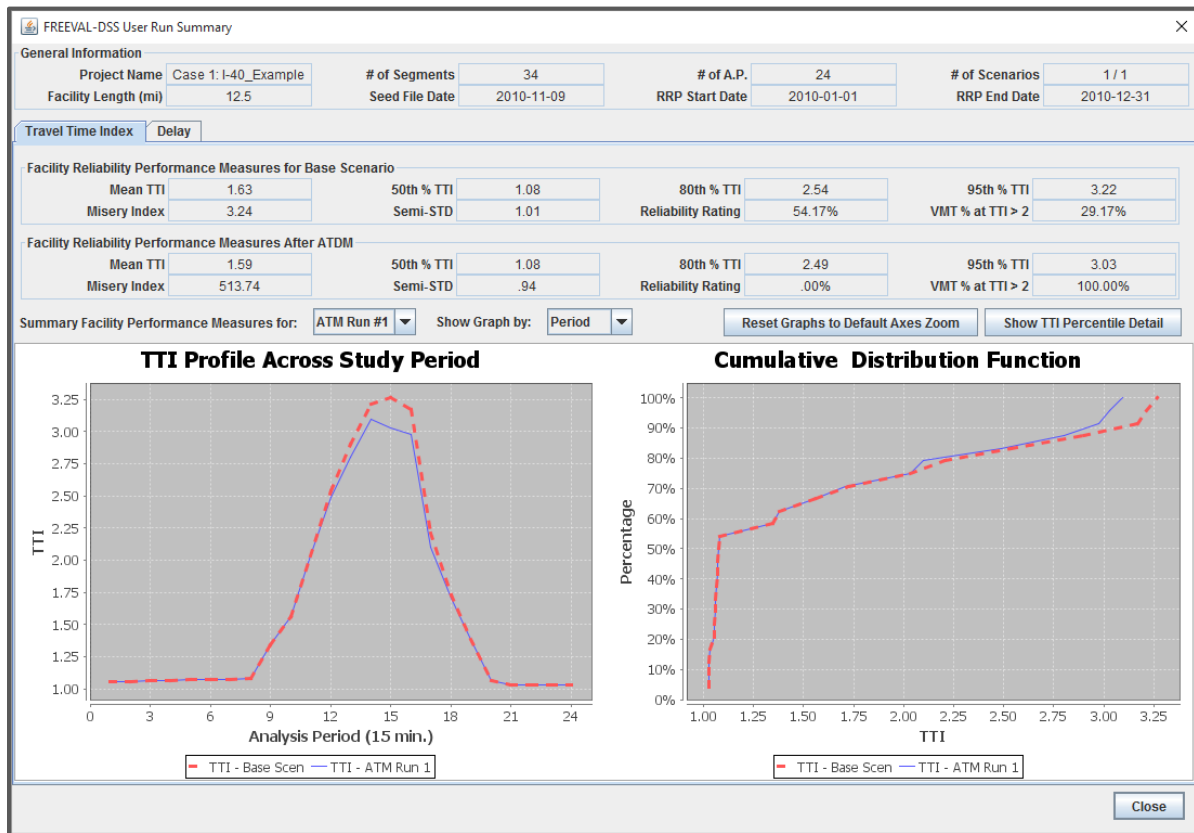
FREEVAL-DSS User Run Summary
×

General Information

| Project Name | Case 1: I-40_Example | # of Segments | 34 | # of A.P. | 24 | # of Scenarios | 1 / 1 |
|---|---|---|---|---|---|---|---|
| Facility Length (mi) | 12.5 | Seed File Date | 2010-11-09 | RRP Start Date | 2010-01-01 | RRP End Date | 2010-12-31 |

Travel Time Index | Delay

Facility Reliability Performance Measures for Base Scenario

| Mean TTI | 1.63 | 50th % TTI | 1.08 | 80th % TTI | 2.54 | 95th % TTI | 3.22 |
|---|---|---|---|---|---|---|---|
| Misery Index | 3.24 | Semi-STD | 1.01 | Reliability Rating | 54.17% | VMT % at TTI > 2 | 29.17% |

Facility Reliability Performance Measures After ATDM

| Mean TTI | 1.59 | 50th % TTI | 1.08 | 80th % TTI | 2.49 | 95th % TTI | 3.03 |
|---|---|---|---|---|---|---|---|
| Misery Index | 513.74 | Semi-STD | .94 | Reliability Rating | .00% | VMT % at TTI > 2 | 100.00% |

Summary Facility Performance Measures for: ATM Run #1 Show Graph by: Period Reset Graphs to Default Axes Zoom Show TTI Percentile Detail

TTI Profile Across Study Period

TTI
3.25
3.00
2.75
2.50
2.25
2.00
1.75
1.50
1.25
1.00
0 3 6 9 12 15 18 21 24
Analysis Period (15 min.)

TTI - Base Scen TTI - ATM Run 1

Cumulative Distribution Function

Percentage
100%
90%
80%
70%
60%
50%
40%
30%
20%
10%
0%
1.00 1.25 1.50 1.75 2.00 2.25 2.50 2.75 3.00 3.25
TTI

TTI - Base Scen TTI - ATM Run 1

Close